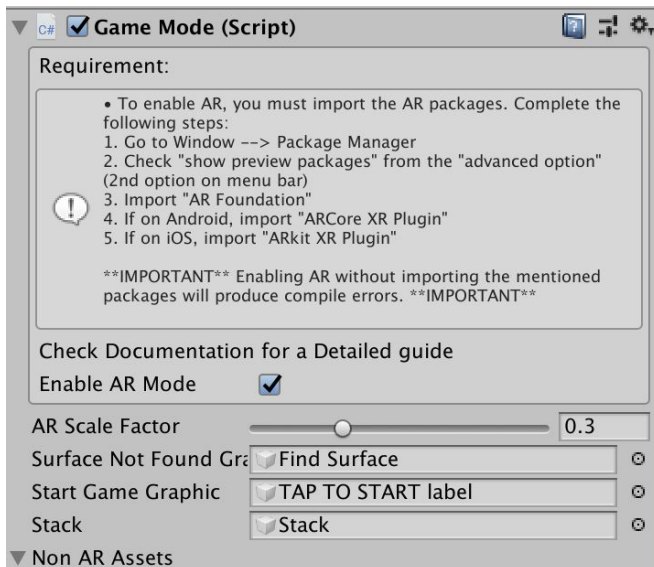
C# Game Mode (Script)

Requirement:

• To enable AR, you must import the AR packages. Complete the following steps:
1. Go to Window --> Package Manager
2. Check "show preview packages" from the "advanced option" (2nd option on menu bar)
3. Import "AR Foundation"
4. If on Android, import "ARCore XR Plugin"
5. If on iOS, import "ARkit XR Plugin"

**IMPORTANT** Enabling AR without importing the mentioned packages will produce compile errors. **IMPORTANT**

Check Documentation for a Detailed guide

Enable AR Mode

| | |
|---|---|
| AR Scale Factor | 0.3 |
| Surface Not Found Gra | Find Surface |
| Start Game Graphic | TAP TO START label |
| Stack | Stack |

Non AR Assets